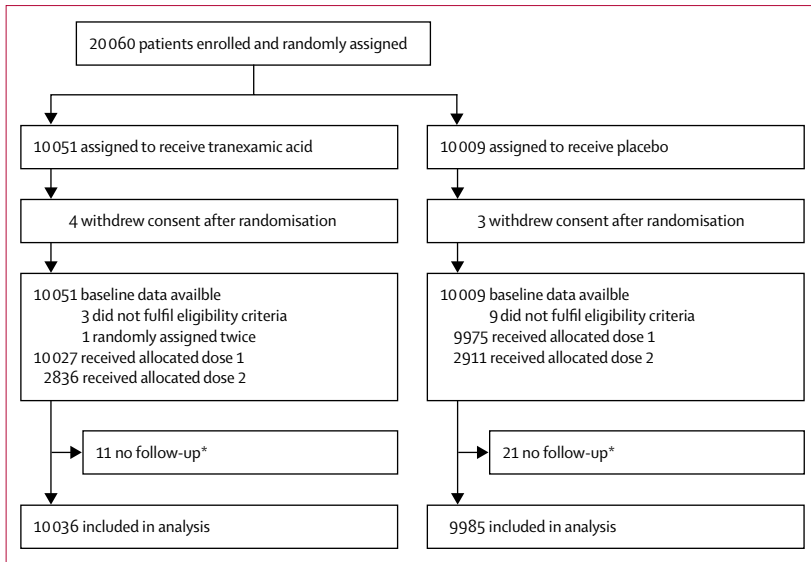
20 060 patients enrolled and randomly assigned

10 051 assigned to receive tranexamic acid

4 withdrew consent after randomisation

10 051 baseline data availble
3 did not fulfil eligibility criteria
1 randomly assigned twice
10 027 received allocated dose 1
2836 received allocated dose 2

11 no follow-up*

10 036 included in analysis

10 009 assigned to receive placebo

3 withdrew consent after randomisation

10 009 baseline data availble
9 did not fulfil eligibility criteria
9975 received allocated dose 1
2911 received allocated dose 2

21 no follow-up*

9985 included in analysis